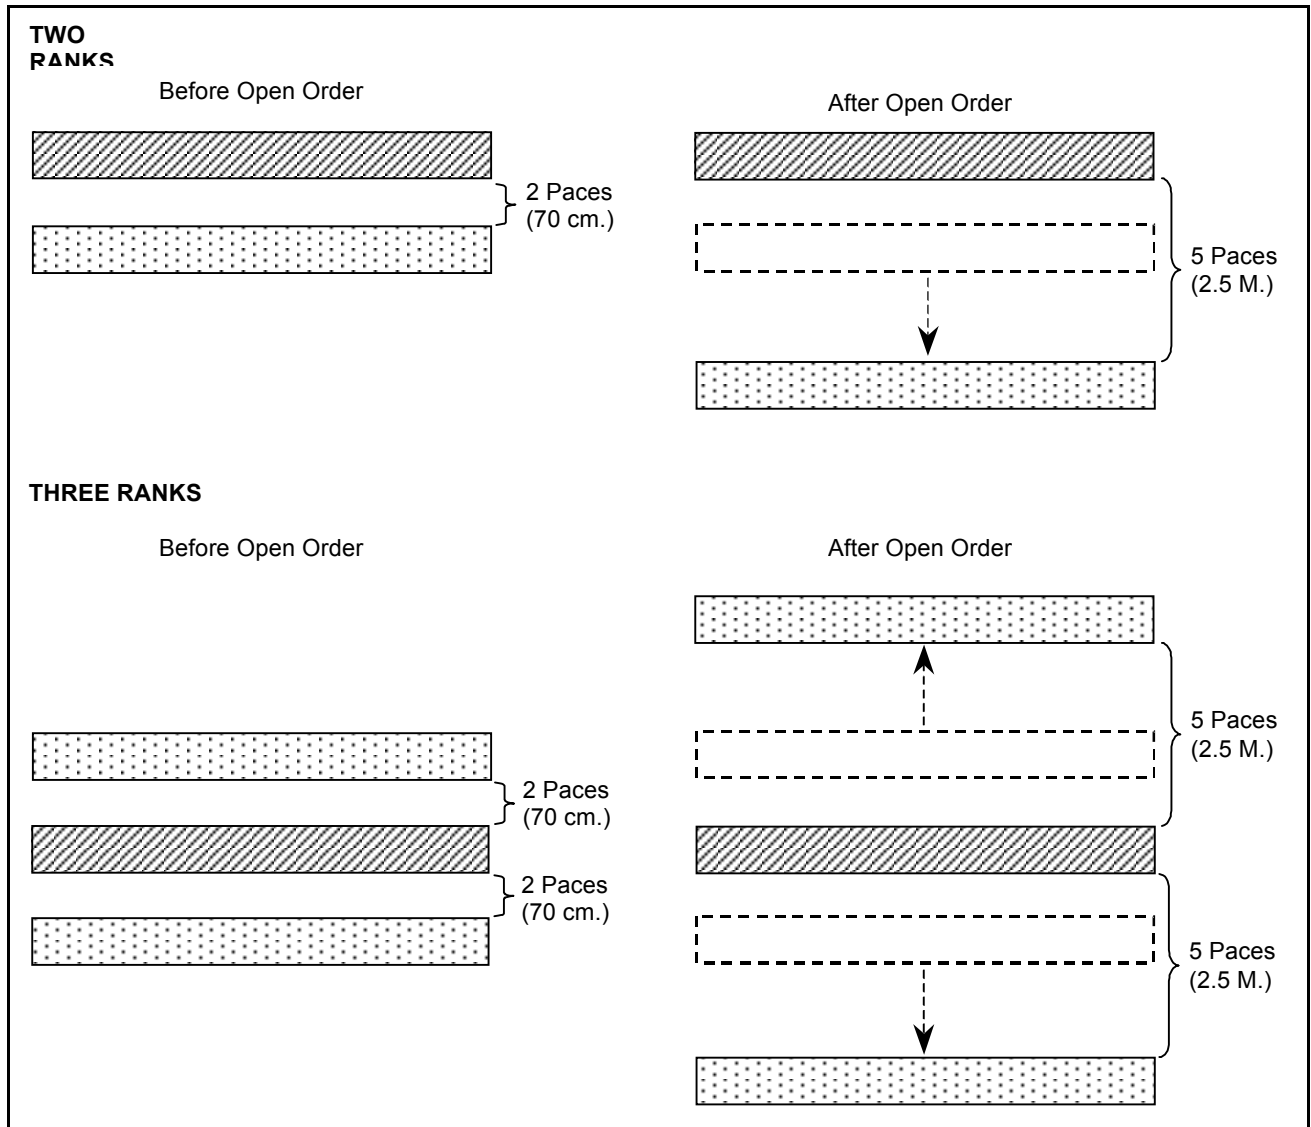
TWO RANKS

Before Open Order

2 Paces (70 cm.)

After Open Order

5 Paces (2.5 M.)

THREE RANKS

Before Open Order

2 Paces (70 cm.)

2 Paces (70 cm.)

After Open Order

5 Paces (2.5 M.)

5 Paces (2.5 M.)